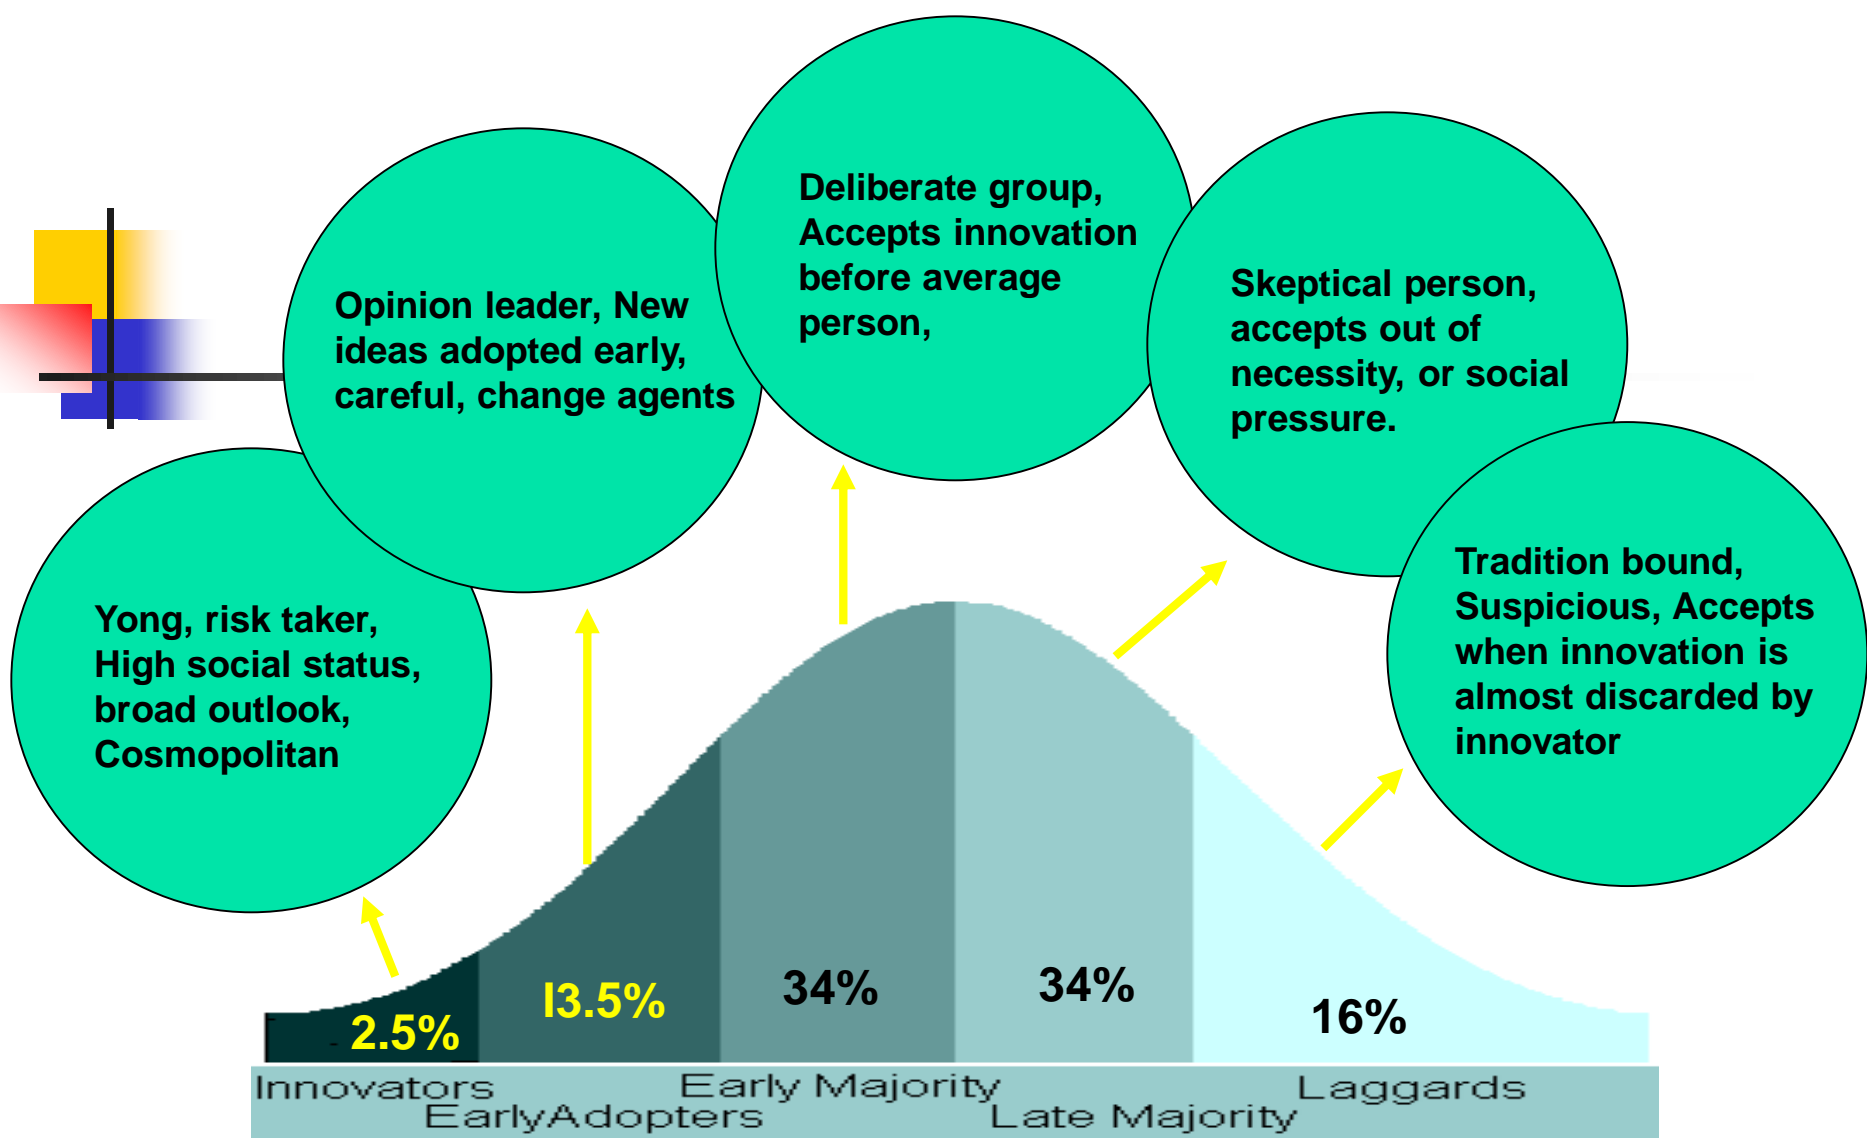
Opinion leader, New ideas adopted early, careful, change agents

Deliberate group, Accepts innovation before average person,

Skeptical person, accepts out of necessity, or social pressure.

Yong, risk taker, High social status, broad outlook, Cosmopolitan

Tradition bound, Suspicious, Accepts when innovation is almost discarded by innovator

2.5%

I3.5%

34%

34%

16%

Innovators

EarlyAdopters

Early Majority

Late Majority

Laggards